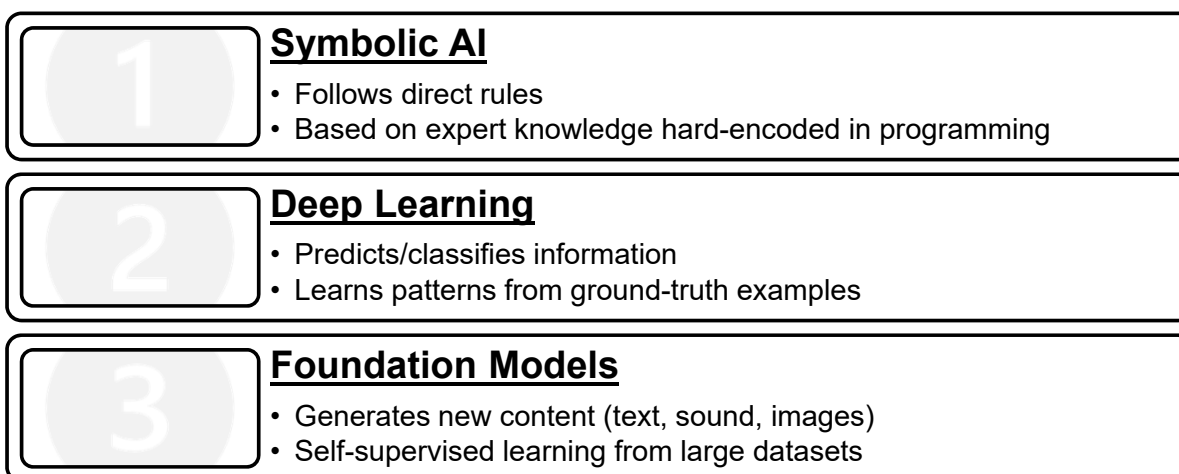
1

**Symbolic AI**

• Follows direct rules
• Based on expert knowledge hard-encoded in programming

2

**Deep Learning**

• Predicts/classifies information
• Learns patterns from ground-truth examples

3

**Foundation Models**

• Generates new content (text, sound, images)
• Self-supervised learning from large datasets